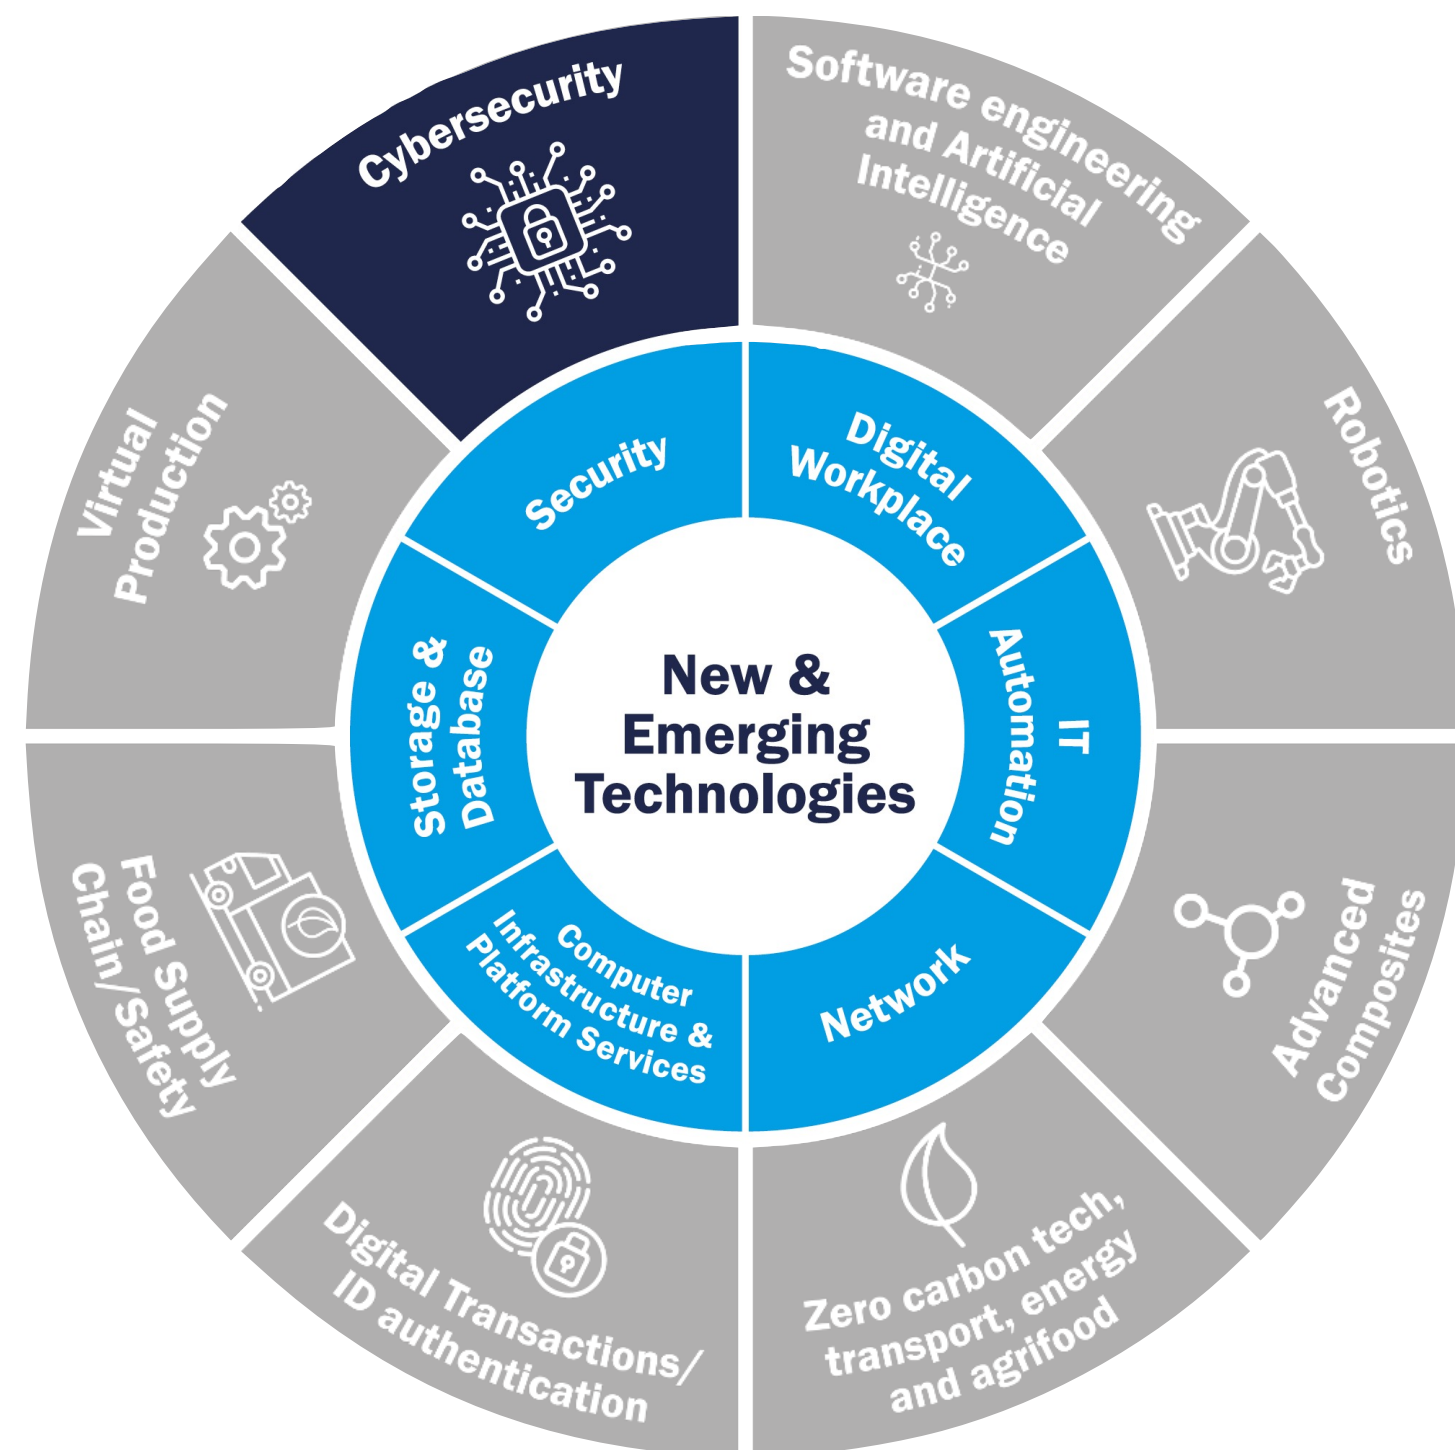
New & Emerging Technologies

Security

Digital Workplace

IT Automation

Network

Computer Infrastructure & Platform Services

Storage & Database

Cybersecurity

Software engineering and Artificial Intelligence

Robotics

Advanced Composites

Zero carbon tech, transport, energy and agrifood

Digital Transactions/ ID authentication

Food Supply Chain/Safety

Virtual Production